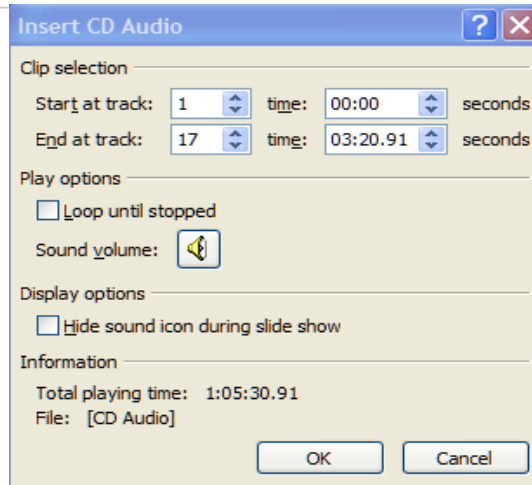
Insert CD Audio

?

X

Clip selection

Start at track: 1 time: 00:00 seconds

End at track: 17 time: 03:20.91 seconds

Play options

Loop until stopped

Sound volume:

Display options

Hide sound icon during slide show

Information

Total playing time: 1:05:30.91

File: [CD Audio]

OK

Cancel